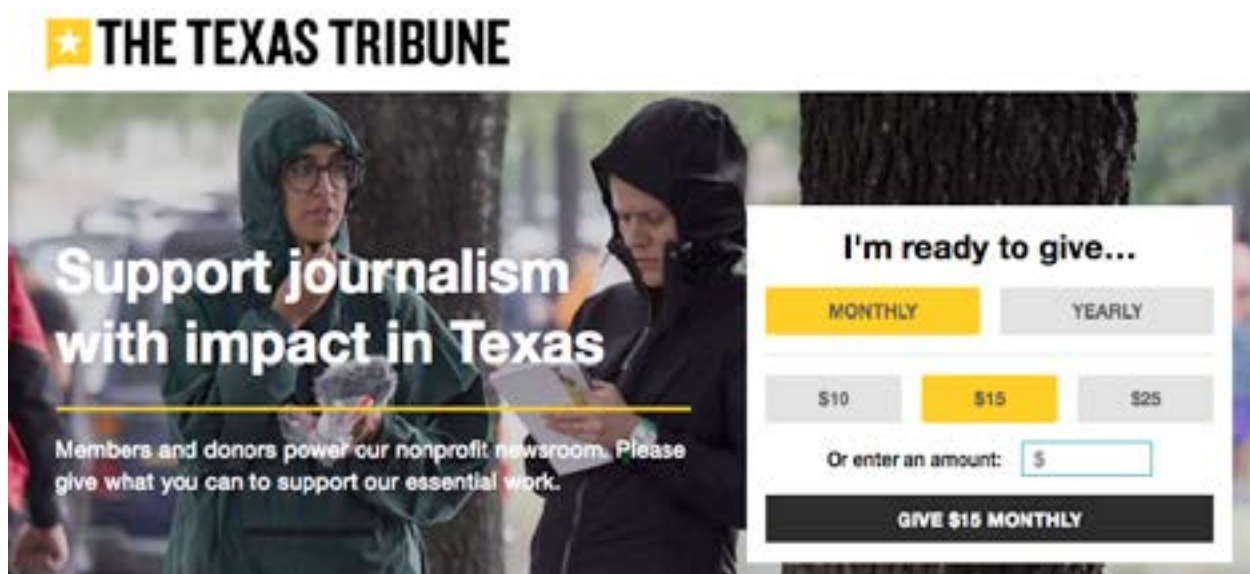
THE TEXAS TRIBUNE

Support journalism with impact in Texas

Members and donors power our nonprofit newsroom. Please give what you can to support our essential work.

I'm ready to give...

MONTHLY

YEARLY

$10

$15

$25

Or enter an amount: $

GIVE $15 MONTHLY